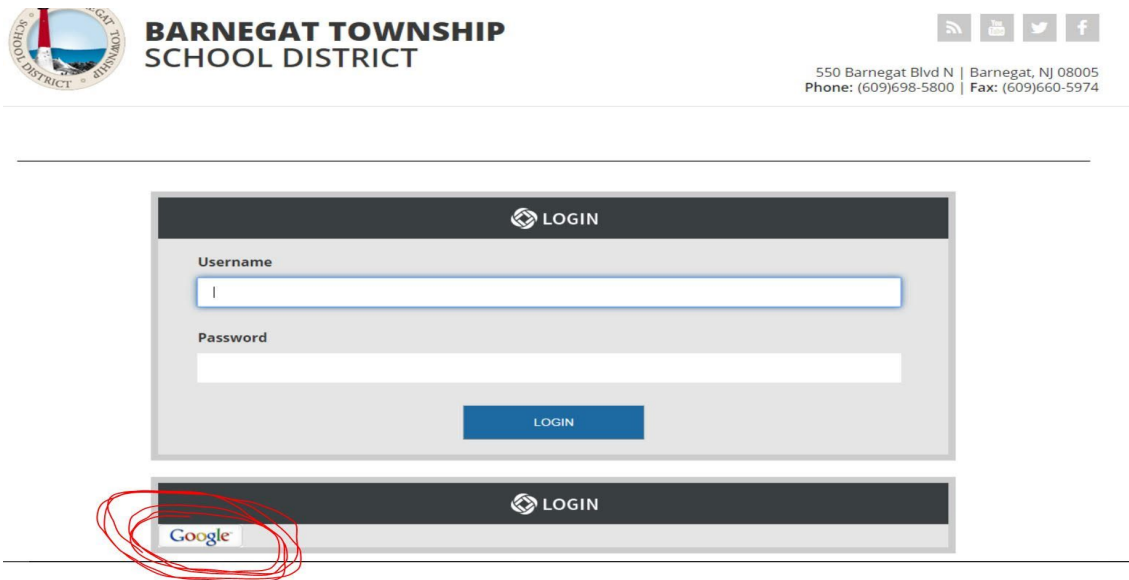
SCHOOL DISTRICT TOWNSHIP

BARNEGAT TOWNSHIP
SCHOOL DISTRICT

You Tube

550 Barnegat Blvd N | Barnegat, NJ 08005
Phone: (609)698-5800 | Fax: (609)660-5974

LOGIN

Username

Password

LOGIN

LOGIN

Google